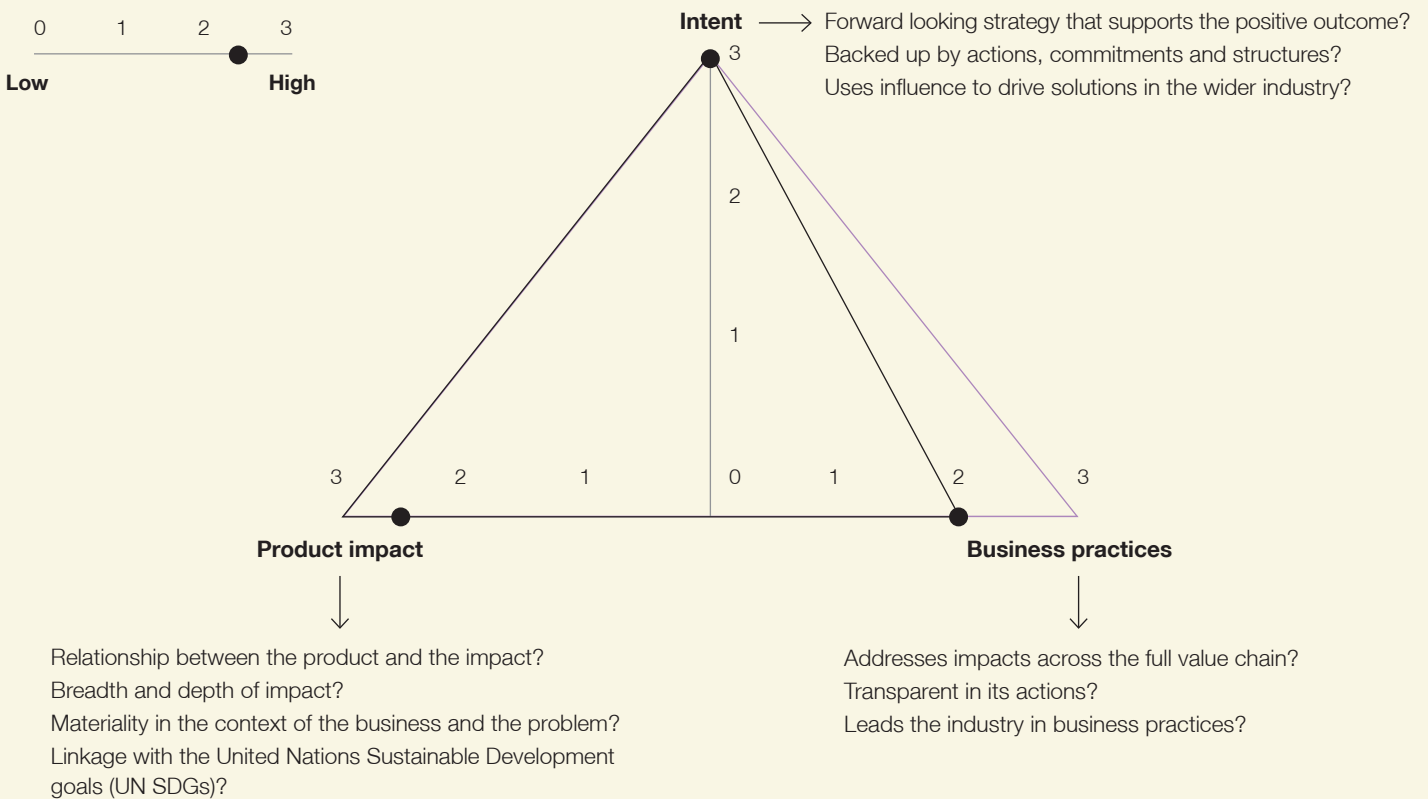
0 1 2 3

Low High

Intent → Forward looking strategy that supports the positive outcome?
Backed up by actions, commitments and structures?
Uses influence to drive solutions in the wider industry?

3

2

1

3 2 1 0 1 2 3

Product impact

Business practices

Relationship between the product and the impact?
Breadth and depth of impact?
Materiality in the context of the business and the problem?
Linkage with the United Nations Sustainable Development goals (UN SDGs)?

Addresses impacts across the full value chain?
Transparent in its actions?
Leads the industry in business practices?